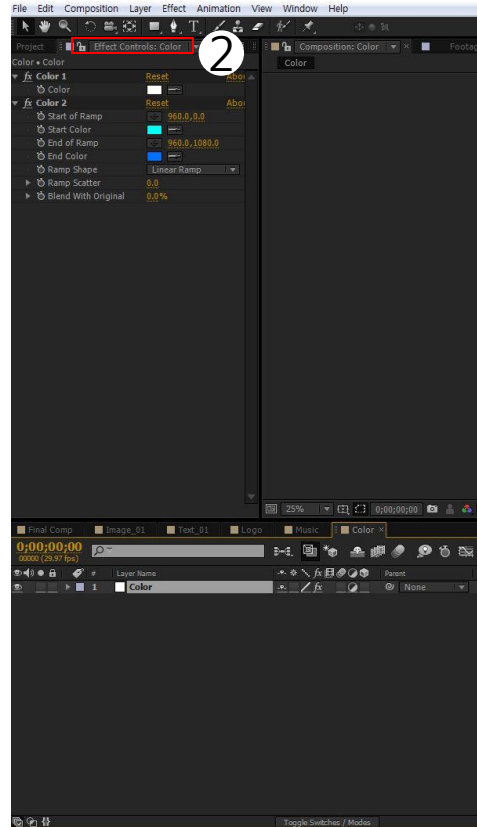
File Edit Composition Layer Effect Animation View Window Help

Project Effect Controls: Color ② Composition: Color Footag

Color • Color

Color

fx Color 1 Reset Abou

Color

fx Color 2 Reset Abou

Start of Ramp 960.0,0.0

Start Color

End of Ramp 960.0,1080.0

End Color

Ramp Shape Linear Ramp

Ramp Scatter 0.0

Blend With Original 0.0%

25% 0;00;00;00

Final Comp Image_01 Text_01 Logo Music Color ×

0;00;00;00

00000 (29.97 fps)

# Layer Name Parent

1 Color None

Toggle Switches / Modes